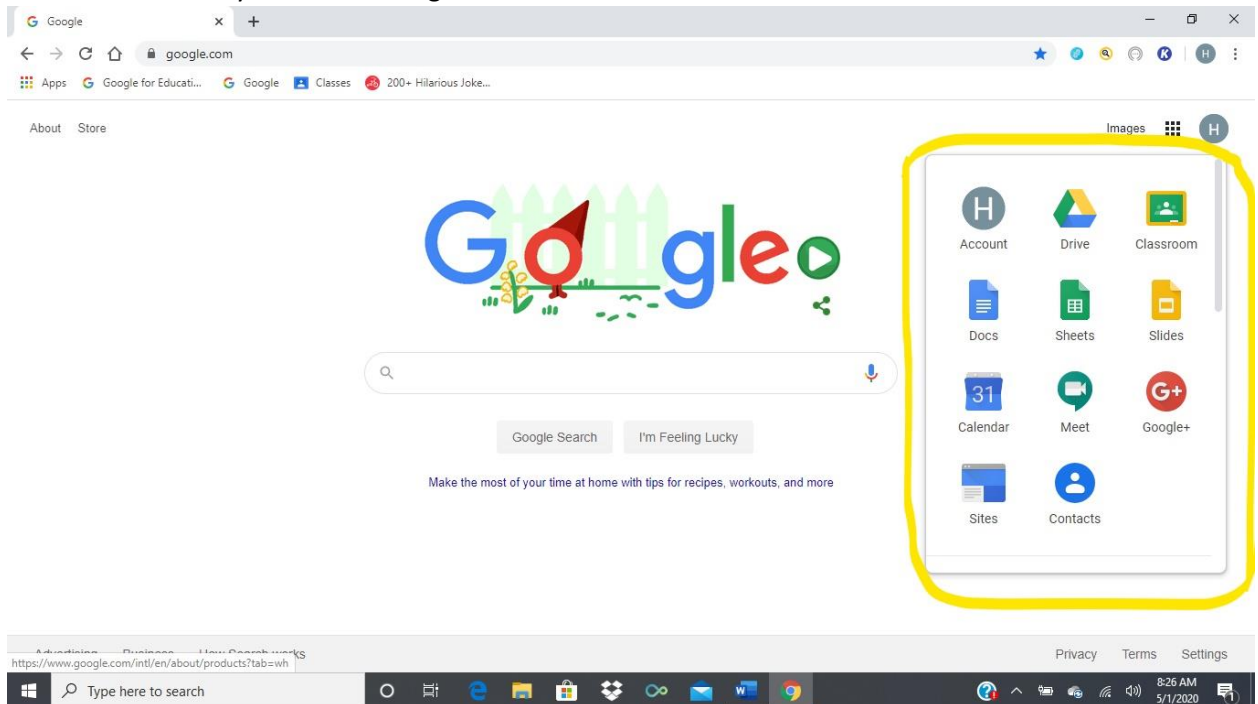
Google

google.com

Apps Google for Educati... Google Classes 200+ Hilarious Joke...

About Store

Images H

H
Account
Drive
Classroom
Docs
Sheets
Slides
31
Calendar
Meet
G+
Google+
Sites
Contacts

Google

Google Search I'm Feeling Lucky

Make the most of your time at home with tips for recipes, workouts, and more

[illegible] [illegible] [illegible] works

https://www.google.com/intl/en/about/products?tab=wh

Privacy Terms Settings

Type here to search

8:26 AM
5/1/2020